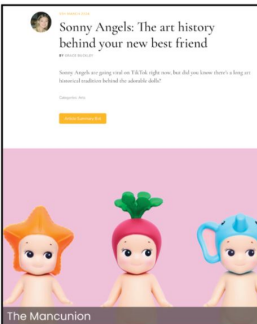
Sonny Angels: The art history behind your new best friend

Sonny Angels are going viral on TikTok right now, but did you know there's a long art historical tradition behind the adorable dolls?

The Mancunion